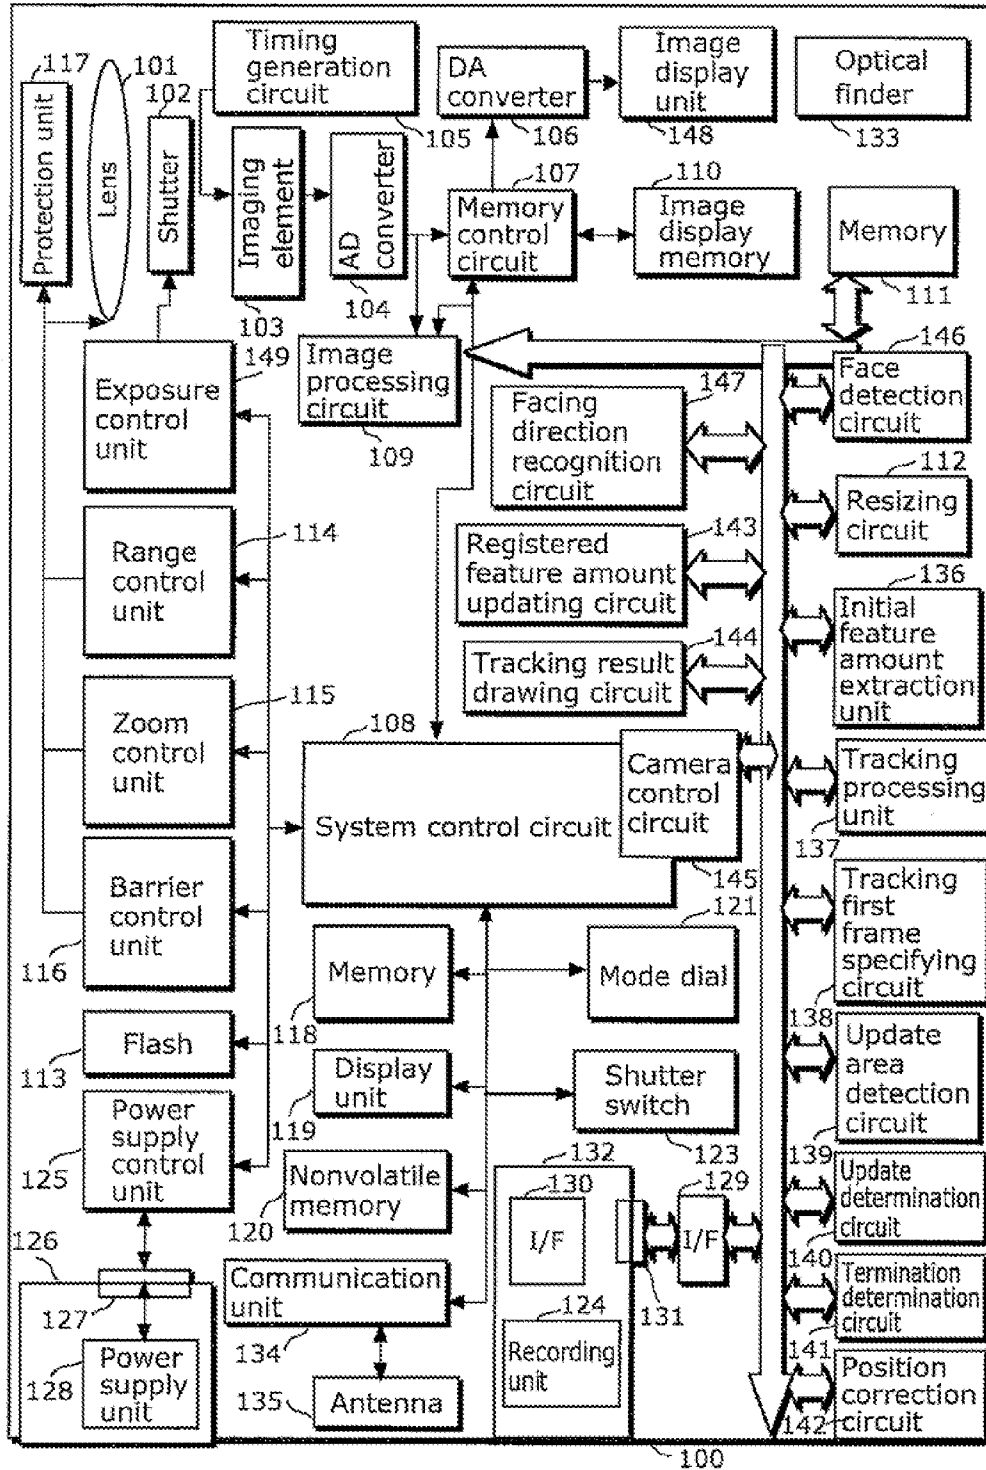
117 Protection unit
101 Lens
102 Shutter
Timing generation circuit 105
103 Imaging element
104 AD converter
DA converter 106
Image display unit 148
Optical finder 133
107 Memory control circuit
110 Image display memory
Memory 111
149 Exposure control unit
Image processing circuit 109
146 Face detection circuit
147 Facing direction recognition circuit
112 Resizing circuit
114 Range control unit
143 Registered feature amount updating circuit
136 Initial feature amount extraction unit
144 Tracking result drawing circuit
115 Zoom control unit
108 System control circuit
Camera control circuit 145
Tracking processing unit 137
Barrier control unit 116
Tracking first frame specifying circuit 138
121 Mode dial
Memory 118
Flash 113
Display unit 119
Shutter switch 123
Update area detection circuit 139
Power supply control unit 125
Nonvolatile memory 120
132
130 I/F
129 I/F
131
Update determination circuit 140
126
127
Communication unit 134
124 Recording unit
Termination determination circuit 141
128 Power supply unit
135 Antenna
Position correction circuit 142
100